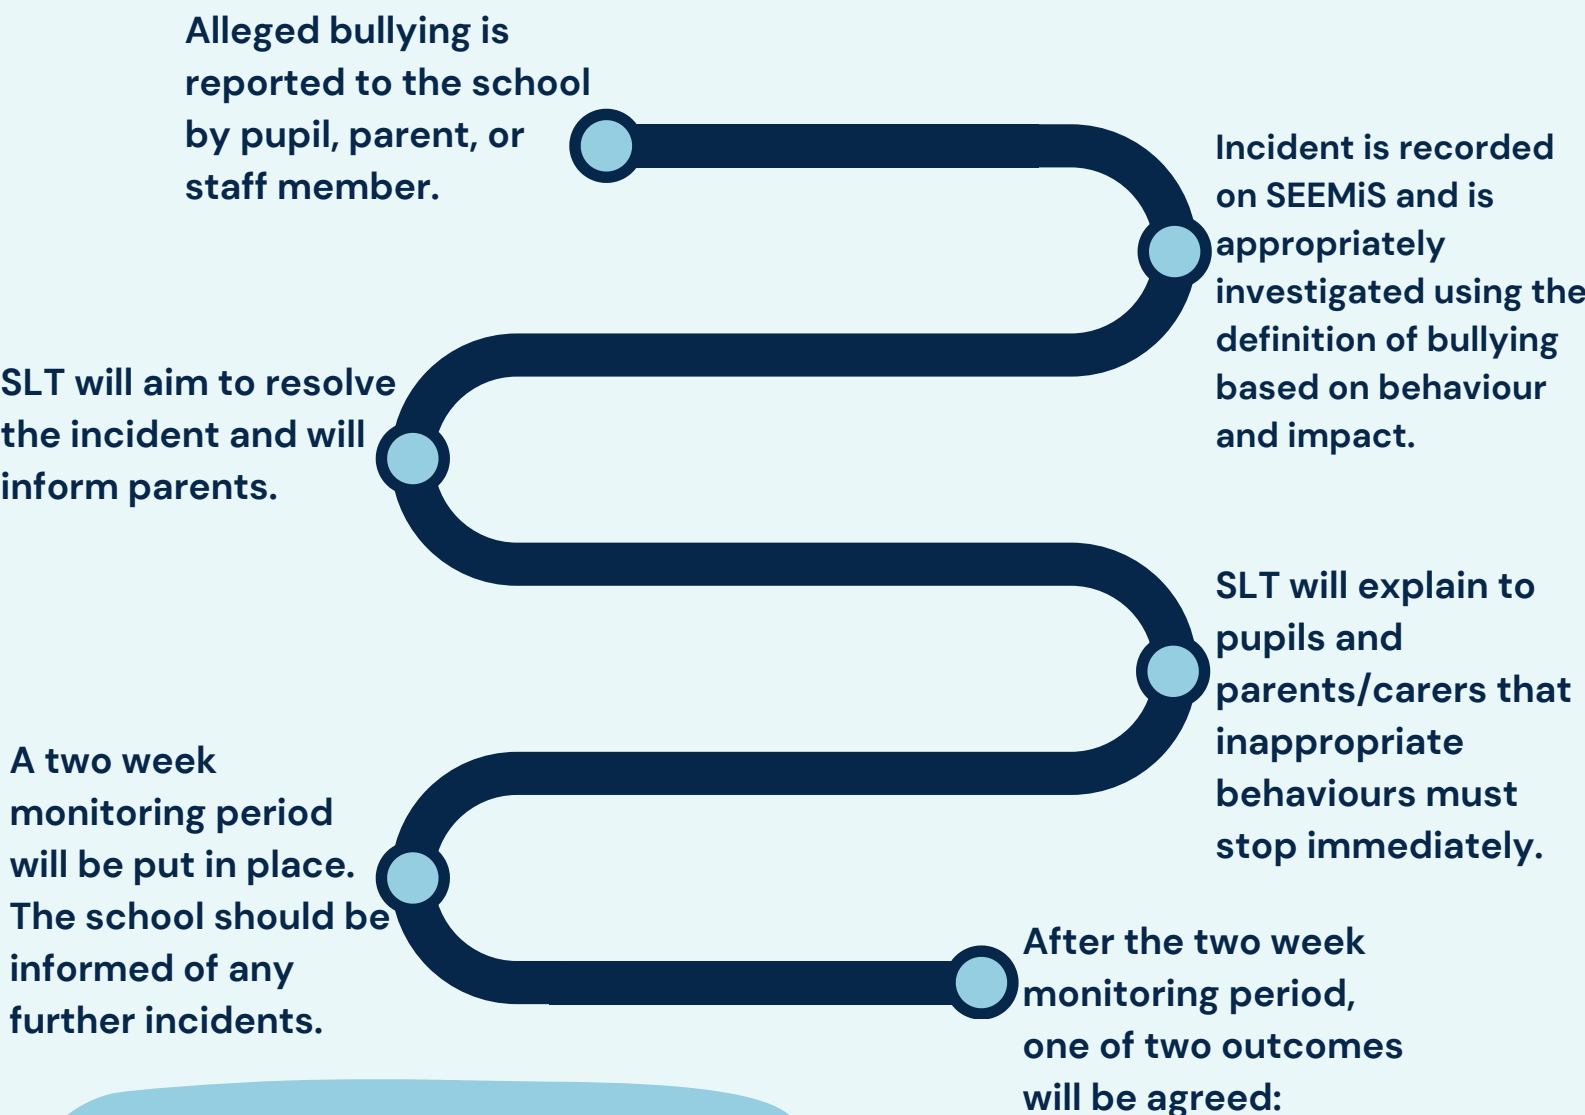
Alleged bullying is reported to the school by pupil, parent, or staff member.

Incident is recorded on SEEMiS and is appropriately investigated using the definition of bullying based on behaviour and impact.

SLT will aim to resolve the incident and will inform parents.

SLT will explain to pupils and parents/carers that inappropriate behaviours must stop immediately.

A two week monitoring period will be put in place. The school should be informed of any further incidents.

After the two week monitoring period, one of two outcomes will be agreed: